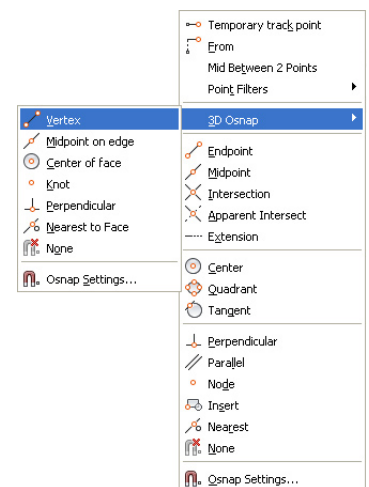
Temporary track point
From
Mid Between 2 Points
Point Filters
3D Osnap
Endpoint
Midpoint
Intersection
Apparent Intersect
Extension
Center
Quadrant
Tangent
Perpendicular
Parallel
Node
Insert
Nearest
None
Osnap Settings...

Vertex
Midpoint on edge
Center of face
Knot
Perpendicular
Nearest to Face
None
Osnap Settings...